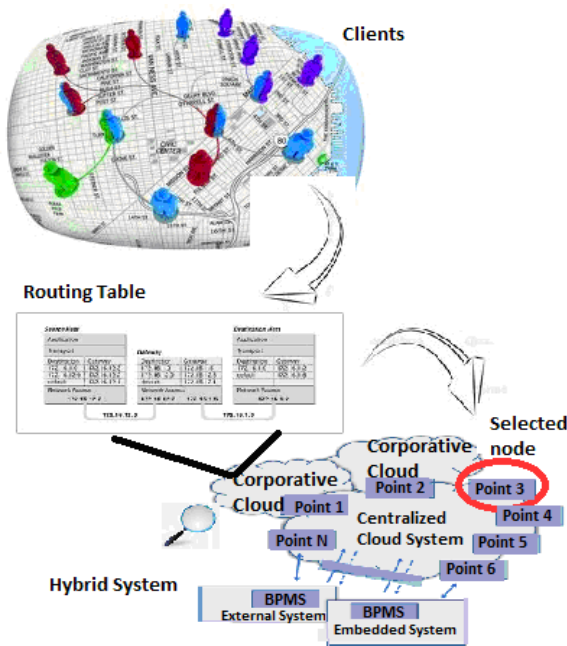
Clients

Routing Table

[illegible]

Selected node

Corporative Cloud

Corporative Cloud

Point 1

Point 2

Point 3

Point 4

Point 5

Point 6

Point N

Centralized Cloud System

Hybrid System

BPMS
External System

BPMS
Embedded System